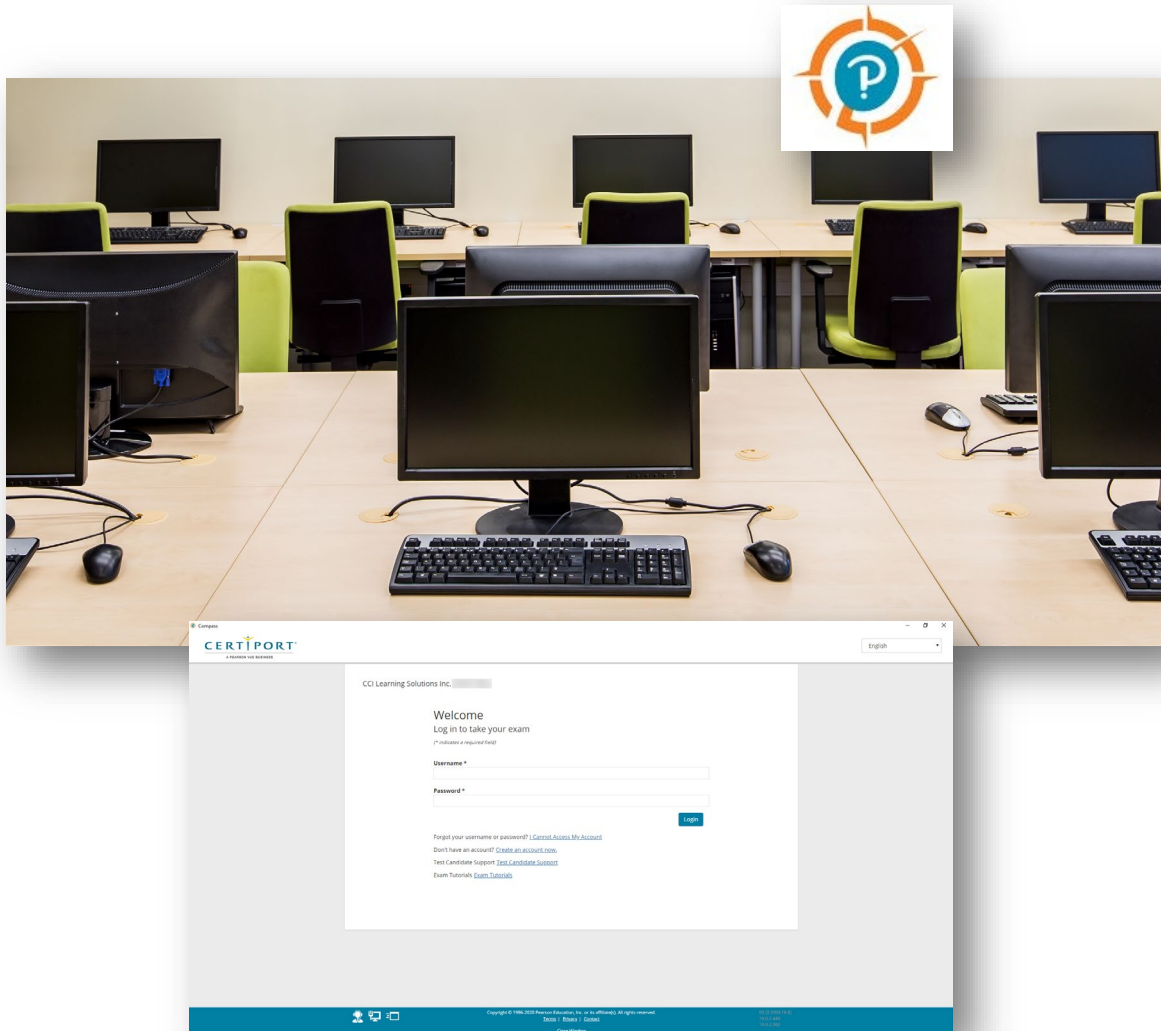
Compass

CERTIPORT
A PEARSON VUE BUSINESS

English

CCI Learning Solutions Inc.

Welcome
Log in to take your exam
(* indicates a required field)

Username *

Password *

Login

Forgot your username or password? I Cannot Access My Account

Don't have an account? Create an account now.

Test Candidate Support Test Candidate Support

Exam Tutorials Exam Tutorials

Copyright © 1996-2020 Pearson Education, Inc. or its affiliate(s). All rights reserved.
Terms | Privacy | Contact
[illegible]